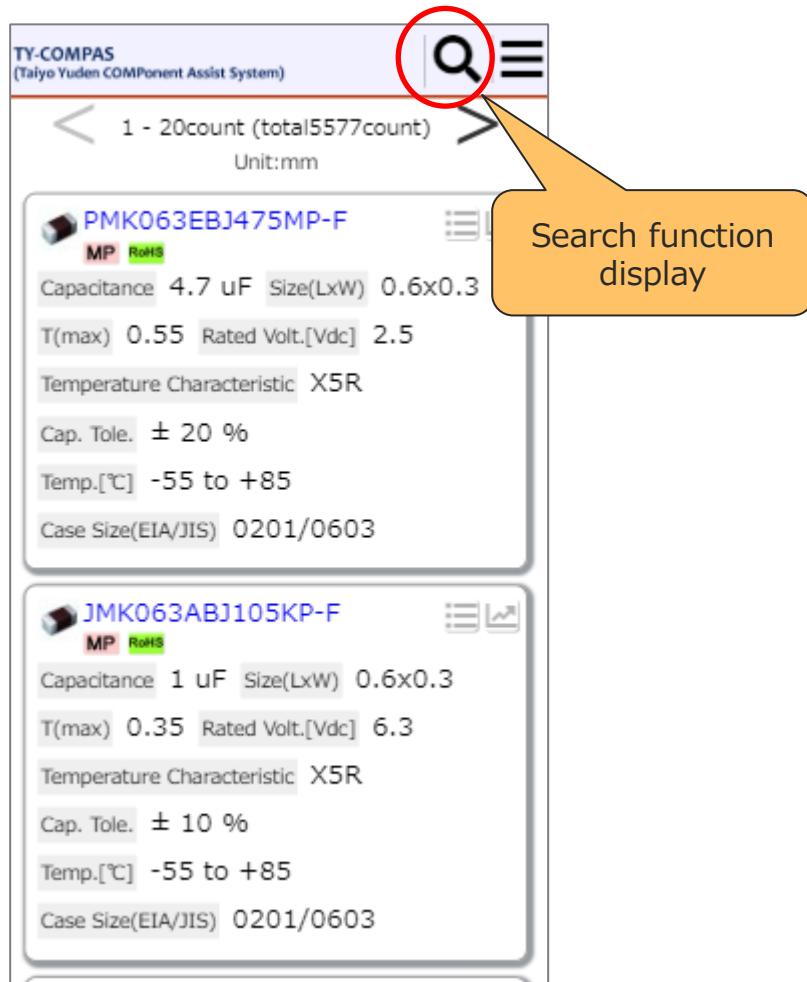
TY-COMPAS
(Taiyo Yuden COMPonent Assist System)

1 - 20count (total5577count)
Unit:mm

Search function display

PMK063EBJ475MP-F
MP RoHS
Capacitance 4.7 uF Size(LxW) 0.6x0.3
T(max) 0.55 Rated Volt.[Vdc] 2.5
Temperature Characteristic X5R
Cap. Tole. ± 20 %
Temp.[℃] -55 to +85
Case Size(EIA/JIS) 0201/0603

JMK063ABJ105KP-F
MP RoHS
Capacitance 1 uF Size(LxW) 0.6x0.3
T(max) 0.35 Rated Volt.[Vdc] 6.3
Temperature Characteristic X5R
Cap. Tole. ± 10 %
Temp.[℃] -55 to +85
Case Size(EIA/JIS) 0201/0603